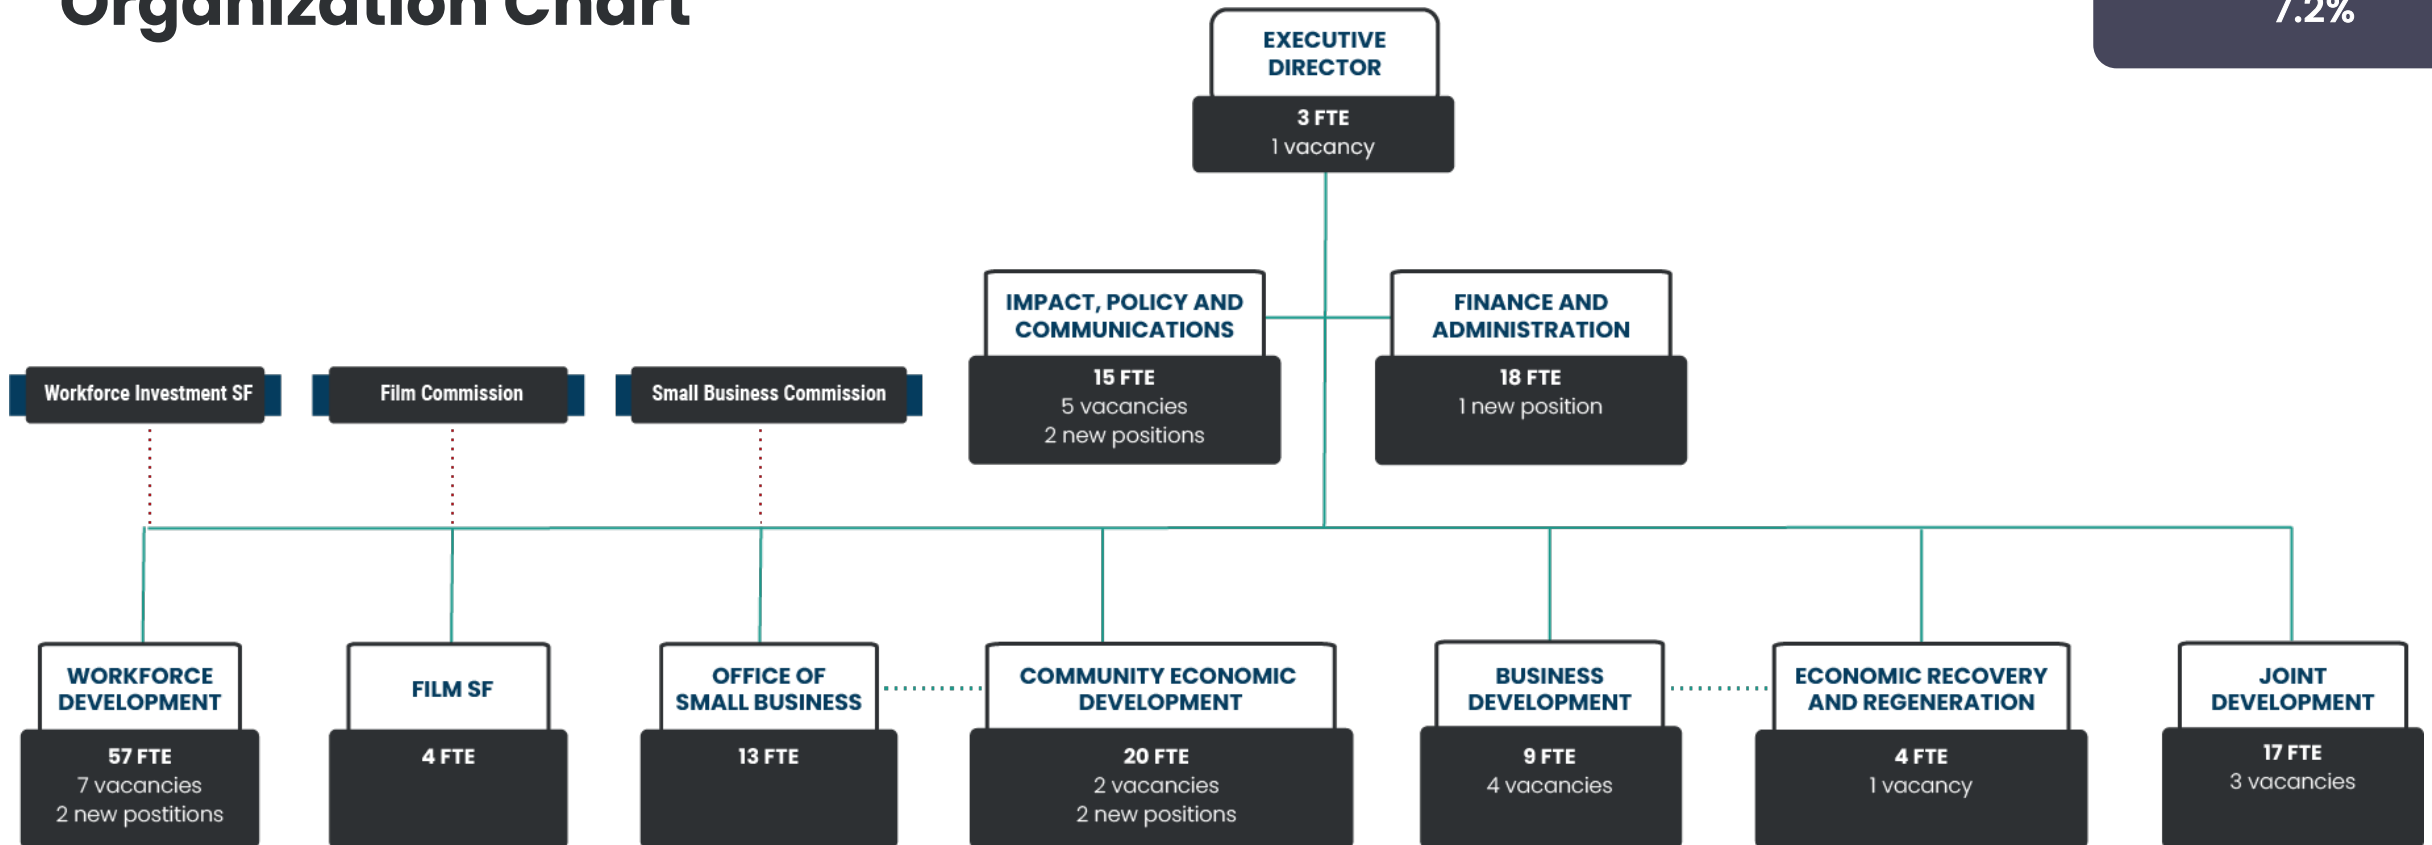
Organization Chart

7.2%

EXECUTIVE DIRECTOR
3 FTE
1 vacancy

IMPACT, POLICY AND COMMUNICATIONS
15 FTE
5 vacancies
2 new positions

FINANCE AND ADMINISTRATION
18 FTE
1 new position

Workforce Investment SF

Film Commission

Small Business Commission

WORKFORCE DEVELOPMENT
57 FTE
7 vacancies
2 new postitions

FILM SF
4 FTE

OFFICE OF SMALL BUSINESS
13 FTE

COMMUNITY ECONOMIC DEVELOPMENT
20 FTE
2 vacancies
2 new positions

BUSINESS DEVELOPMENT
9 FTE
4 vacancies

ECONOMIC RECOVERY AND REGENERATION
4 FTE
1 vacancy

JOINT DEVELOPMENT
17 FTE
3 vacancies